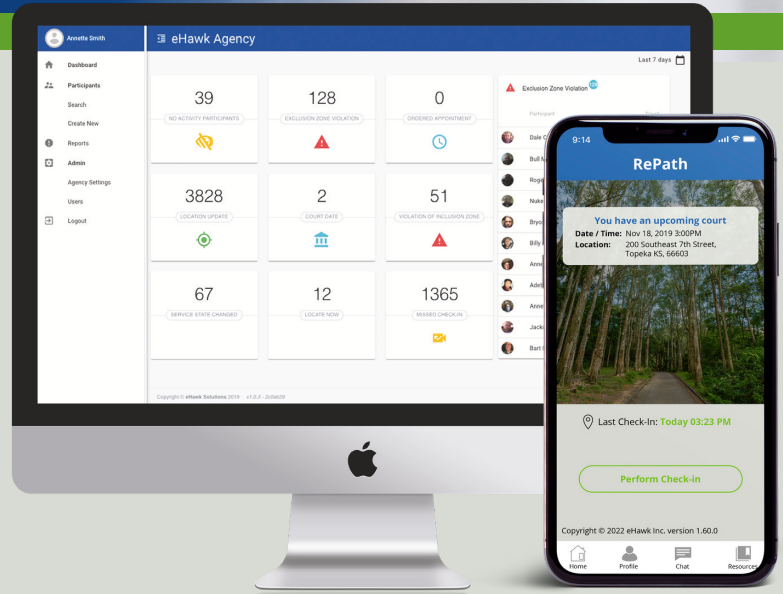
Annette Smith

Dashboard
Participants
Search
Create New
Reports
Admin
Agency Settings
Users
Logout

eHawk Agency

Last 7 days

39
NO ACTIVITY PARTICIPANTS

128
EXCLUSION ZONE VIOLATION

0
ORDERED APPOINTMENT

3828
LOCATION UPDATE

2
COURT DATE

51
VIOLATION OF INCLUSION ZONE

67
SERVICE STATE CHANGED

12
LOCATE NOW

1365
MISSED CHECK-IN

Exclusion Zone Violation 128

Participant

Dale C
Bull N
Roge
Nake
Bryc
Billy
Anne
Adri
Anne
Jacka
Bart

Copyright © eHawk Solutions 2019 v1.5.5 - 2c0ab28

9:14

RePath

You have an upcoming court
Date / Time: Nov 18, 2019 3:00PM
Location: 200 Southeast 7th Street, Topeka KS, 66603

Last Check-In: Today 03:23 PM

Perform Check-in

Copyright © 2022 eHawk Inc. version 1.60.0

Home
Profile
Chat
Resources